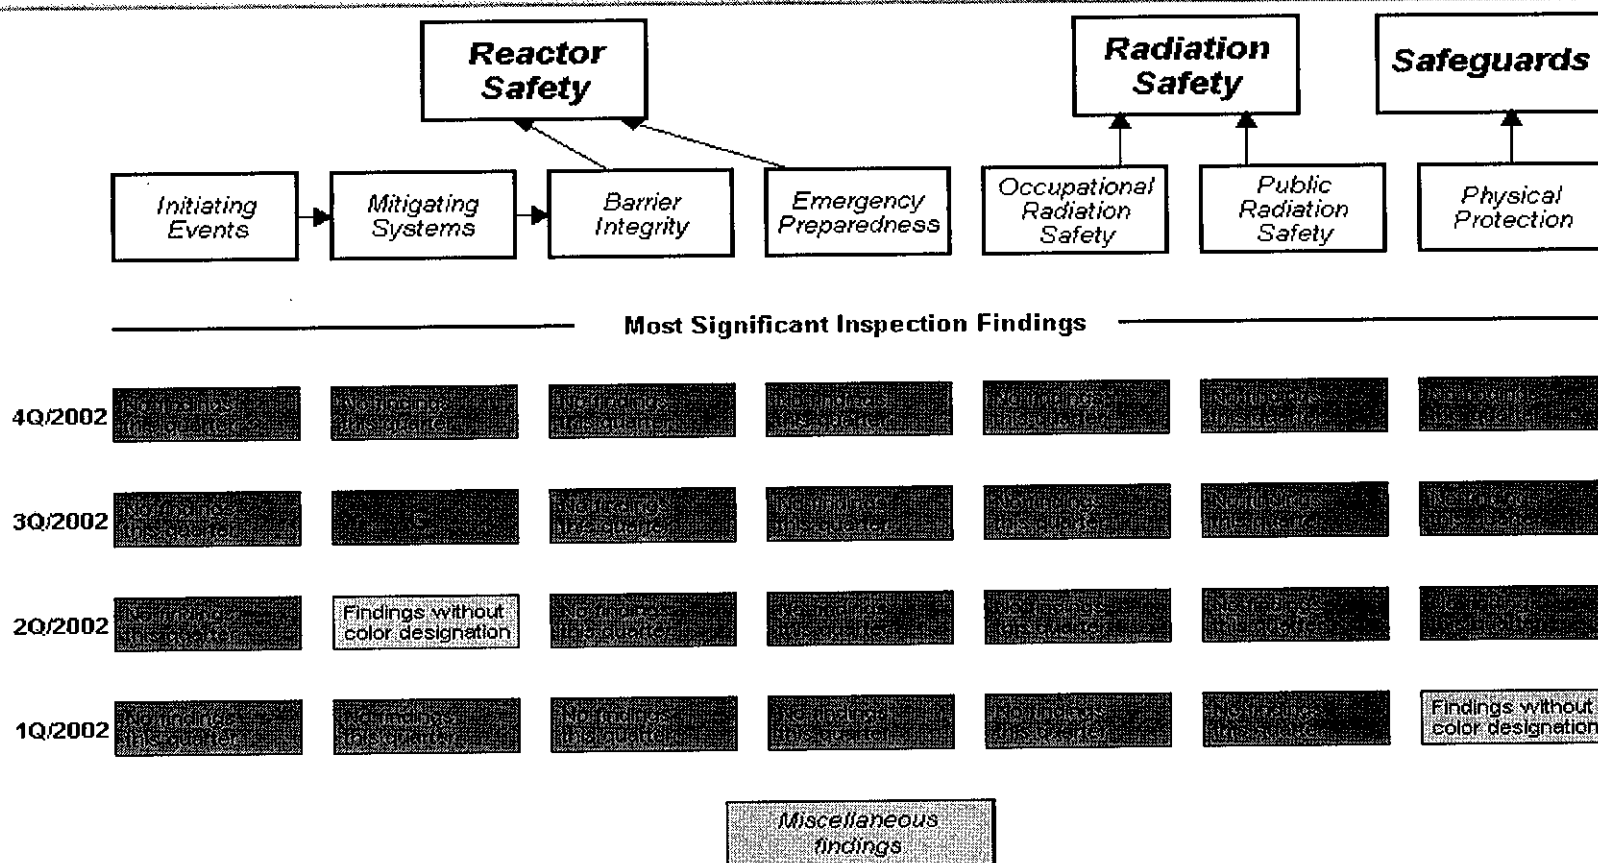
Reactor Safety

Radiation Safety

Safeguards

Initiating Events

Mitigating Systems

Barrier Integrity

Emergency Preparedness

Occupational Radiation Safety

Public Radiation Safety

Physical Protection

Most Significant Inspection Findings

| | | | | | | | |
|---|---|---|---|---|---|---|---|
| 4Q/2002 | No findings this quarter | No findings this quarter | No findings this quarter | No findings this quarter | No findings this quarter | No findings this quarter | No findings this quarter |
| 3Q/2002 | No findings this quarter | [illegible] | No findings this quarter | No findings this quarter | No findings this quarter | No findings this quarter | No findings this quarter |
| 2Q/2002 | No findings this quarter | Findings without color designation | No findings this quarter | No findings this quarter | No findings this quarter | No findings this quarter | No findings this quarter |
| 1Q/2002 | No findings this quarter | No findings this quarter | No findings this quarter | No findings this quarter | No findings this quarter | No findings this quarter | Findings without color designation |

Miscellaneous findings